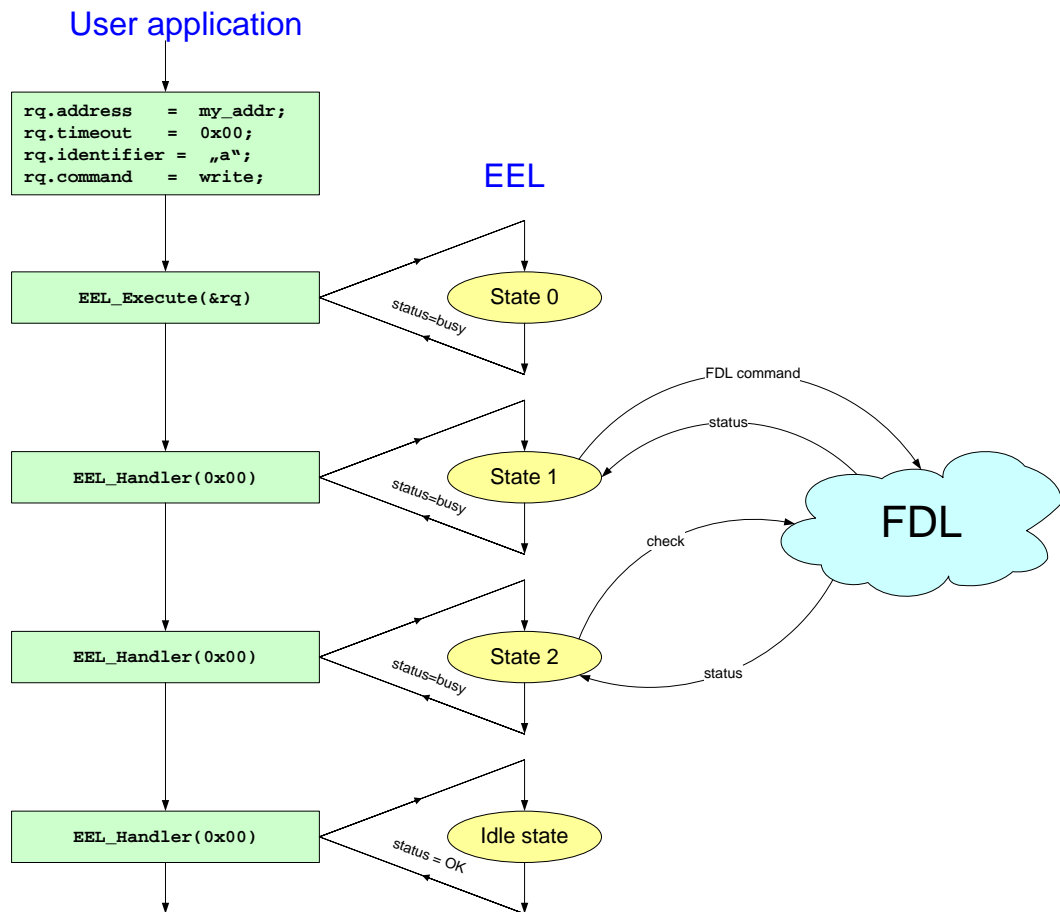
User application

rq.address = my_addr;
rq.timeout = 0x00;
rq.identifier = „a";
rq.command = write;

EEL

EEL_Execute(&rq)

State 0

status=busy

FDL command

status

EEL_Handler(0x00)

State 1

status=busy

FDL

check

EEL_Handler(0x00)

State 2

status=busy

status

EEL_Handler(0x00)

Idle state

status = OK